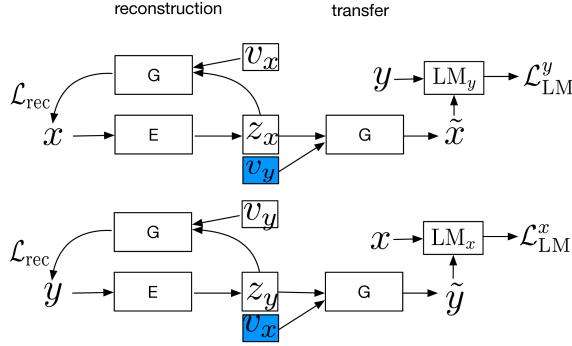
reconstruction

transfer

G

$v_x$

$y$

$\mathrm{LM}_y$

$\mathcal{L}_{\mathrm{LM}}^{y}$

$\mathcal{L}_{\mathrm{rec}}$

$x$

E

$z_x$

G

$\tilde{x}$

$v_y$

G

$v_y$

$x$

$\mathrm{LM}_x$

$\mathcal{L}_{\mathrm{LM}}^{x}$

$\mathcal{L}_{\mathrm{rec}}$

$y$

E

$z_y$

G

$\tilde{y}$

$v_x$